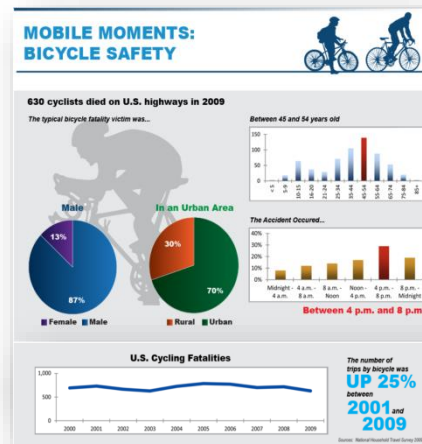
MOBILE MOMENTS: BICYCLE SAFETY

630 cyclists died on U.S. highways in 2009

The typical bicycle fatality victim was...

Male

13%

87%

Female Male

In an Urban Area

30%

70%

Rural Urban

Between 45 and 54 years old

150

100

50

0

<5

5-9

10-15

16-20

21-24

25-34

35-44

45-54

55-64

65-74

75-84

85+

The Accident Occured...

40%

30%

20%

10%

0%

Midnight - 4 a.m.

4 a.m. - 8 a.m.

8 a.m. - Noon

Noon - 4 p.m.

4 p.m. - 8 p.m.

8 p.m. - Midnight

Between 4 p.m. and 8 p.m.

U.S. Cycling Fatalities

1,000

500

0

2000 2001 2002 2003 2004 2005 2006 2007 2008 2009

The number of trips by bicycle was

UP 25%

between

2001 and 2009

Source: National Household Travel Survey 2009